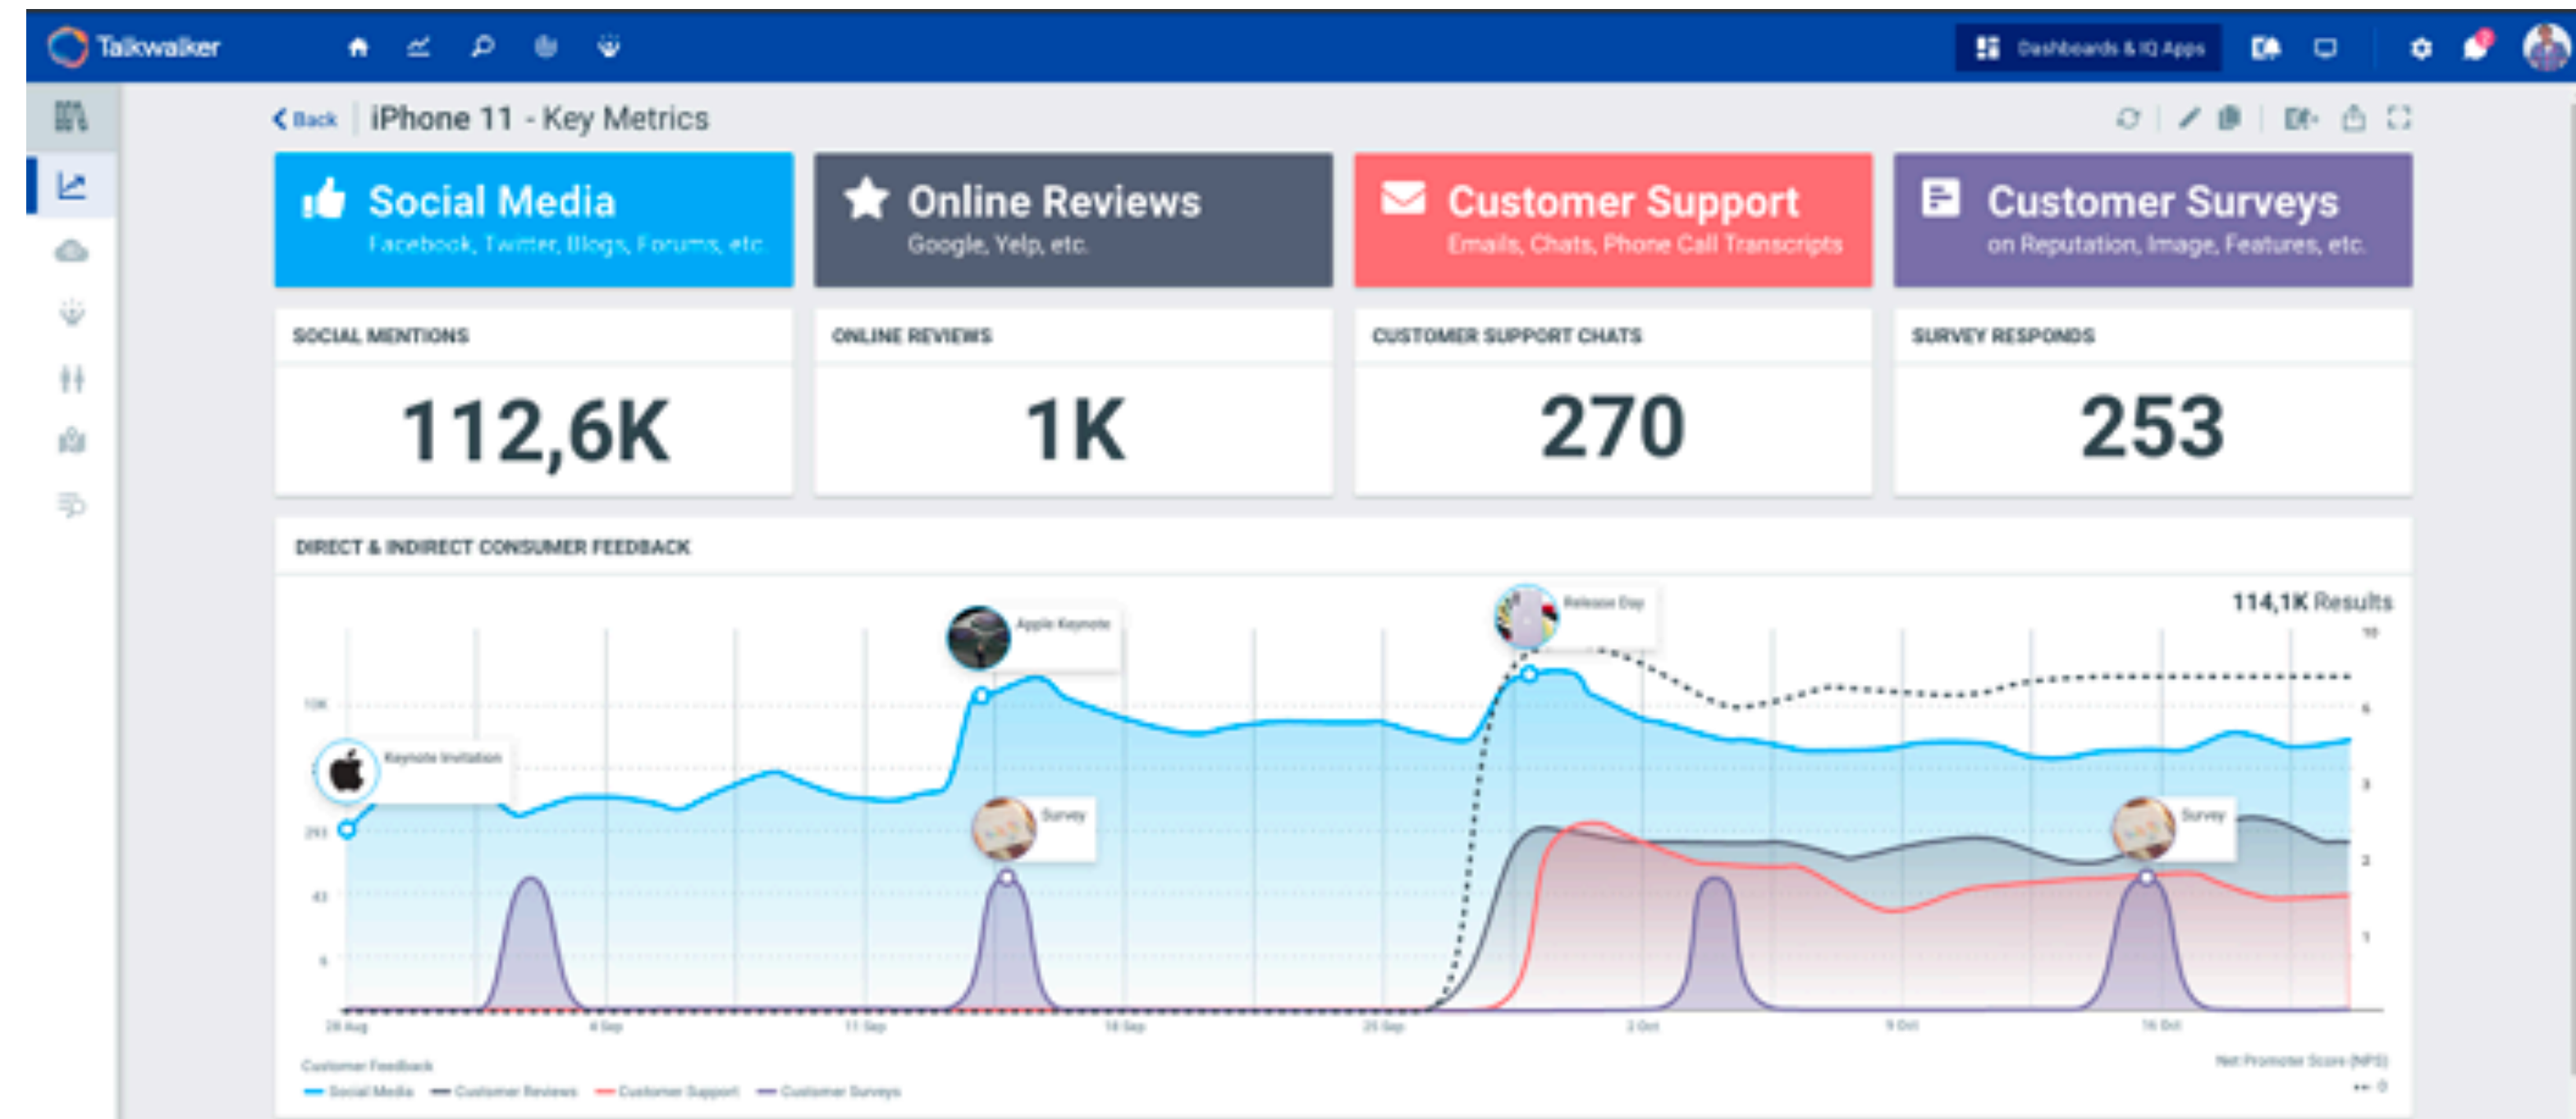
Talkwalker

Dashboards & IQ Apps

Back | iPhone 11 - Key Metrics

Social Media
Facebook, Twitter, Blogs, Forums, etc

Online Reviews
Google, Yelp, etc.

Customer Support
Emails, Chats, Phone Call Transcripts

Customer Surveys
on Reputation, Image, Features, etc.

SOCIAL MENTIONS
112,6K

ONLINE REVIEWS
1K

CUSTOMER SUPPORT CHATS
270

SURVEY RESPONDS
253

DIRECT & INDIRECT CONSUMER FEEDBACK

114,1K Results

Keynote Invitation
Apple Keynote
Survey
Release Day
Survey

10K
293
43
6

10
5
3
2
1

28 Aug
4 Sep
11 Sep
18 Sep
25 Sep
2 Oct
9 Oct
16 Oct

Customer Feedback
Social Media
Customer Reviews
Customer Support
Customer Surveys

Net Promoter Score (NPS)